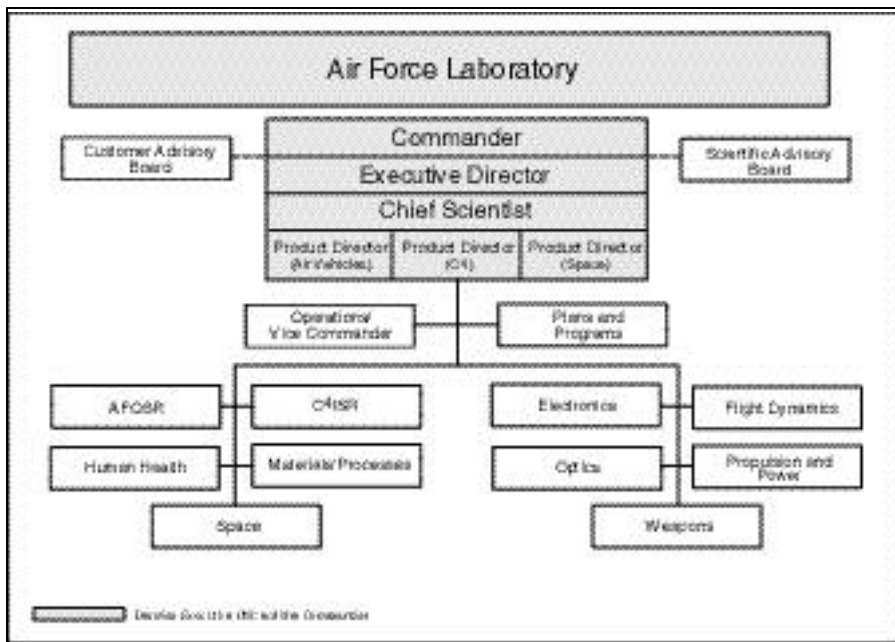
Air Force Laboratory

Customer Advisory Board

Commander

Executive Director

Chief Scientist

Scientific Advisory Board

Product Director (Air Vehicles)

Product Director (C4I)

Product Director (Space)

Operational Vice Commander

Plans and Programs

AFOSR

C4ISR

Electronics

Flight Dynamics

Human Health

Materials/Processes

Optics

Propulsion and Power

Space

Weapons

Denotes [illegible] the Commander